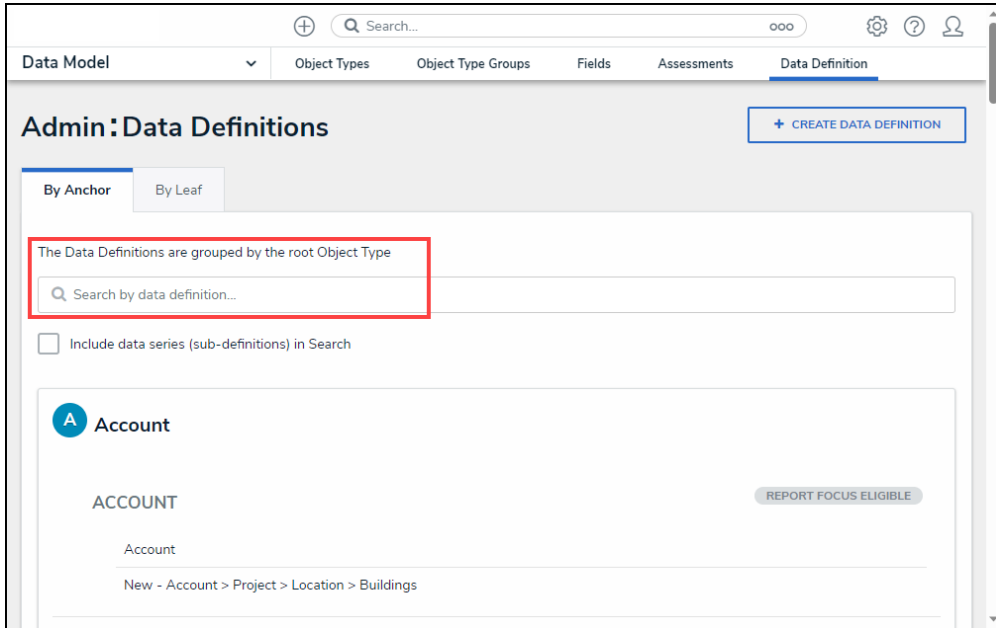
Search...

ooo

Data Model

Object Types

Object Type Groups

Fields

Assessments

Data Definition

Admin : Data Definitions

+ CREATE DATA DEFINITION

By Anchor

By Leaf

The Data Definitions are grouped by the root Object Type

Search by data definition...

Include data series (sub-definitions) in Search

A

Account

ACCOUNT

REPORT FOCUS ELIGIBLE

Account

New - Account > Project > Location > Buildings